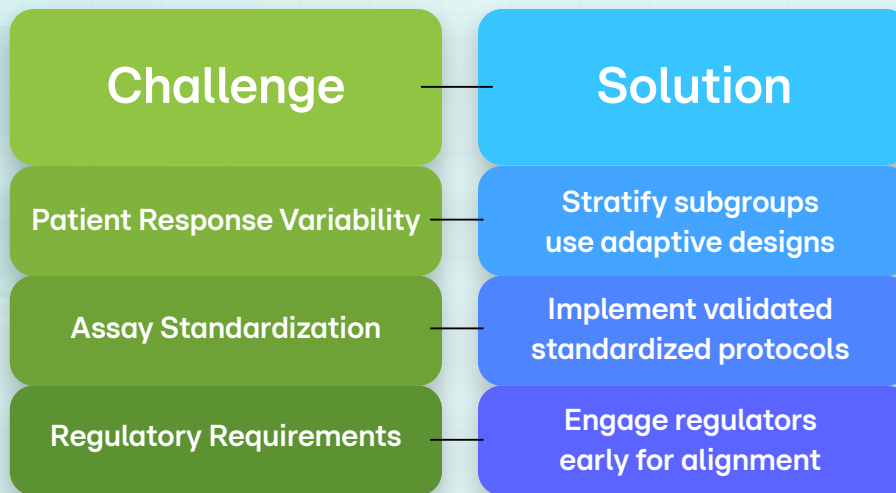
| Challenge | Solution |
|---|---|
| Patient Response Variability | Stratify subgroups use adaptive designs |
| Assay Standardization | Implement validated standardized protocols |
| Regulatory Requirements | Engage regulators early for alignment |